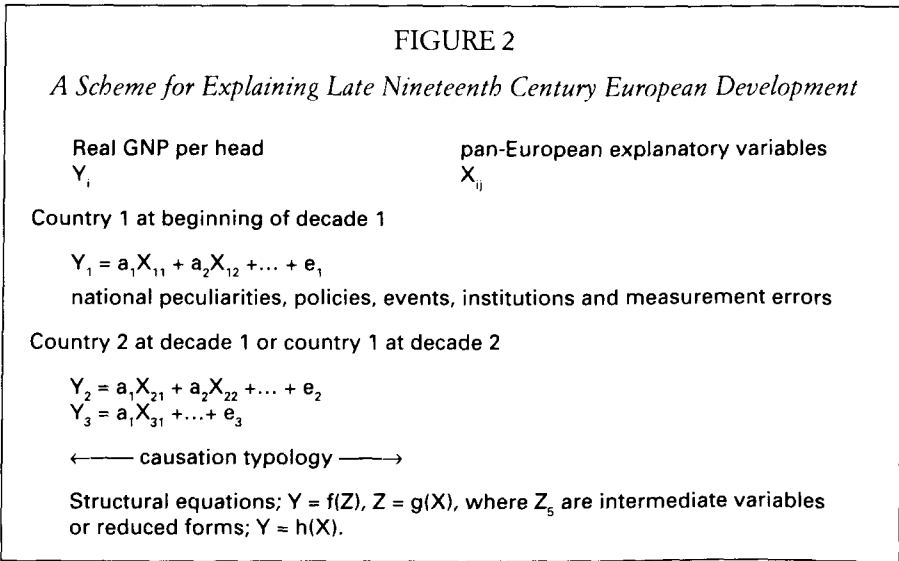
FIGURE 2

*A Scheme for Explaining Late Nineteenth Century European Development*

Real GNP per head
$Y_i$

pan-European explanatory variables
$X_{ij}$

Country 1 at beginning of decade 1

$Y_1 = a_1X_{11} + a_2X_{12} + \dots + e_1$

national peculiarities, policies, events, institutions and measurement errors

Country 2 at decade 1 or country 1 at decade 2

$Y_2 = a_1X_{21} + a_2X_{22} + \dots + e_2$
$Y_3 = a_1X_{31} + \dots + e_3$

$\longleftarrow$ causation typology $\longrightarrow$

Structural equations; $Y = f(Z)$, $Z = g(X)$, where $Z_5$ are intermediate variables or reduced forms; $Y = h(X)$.